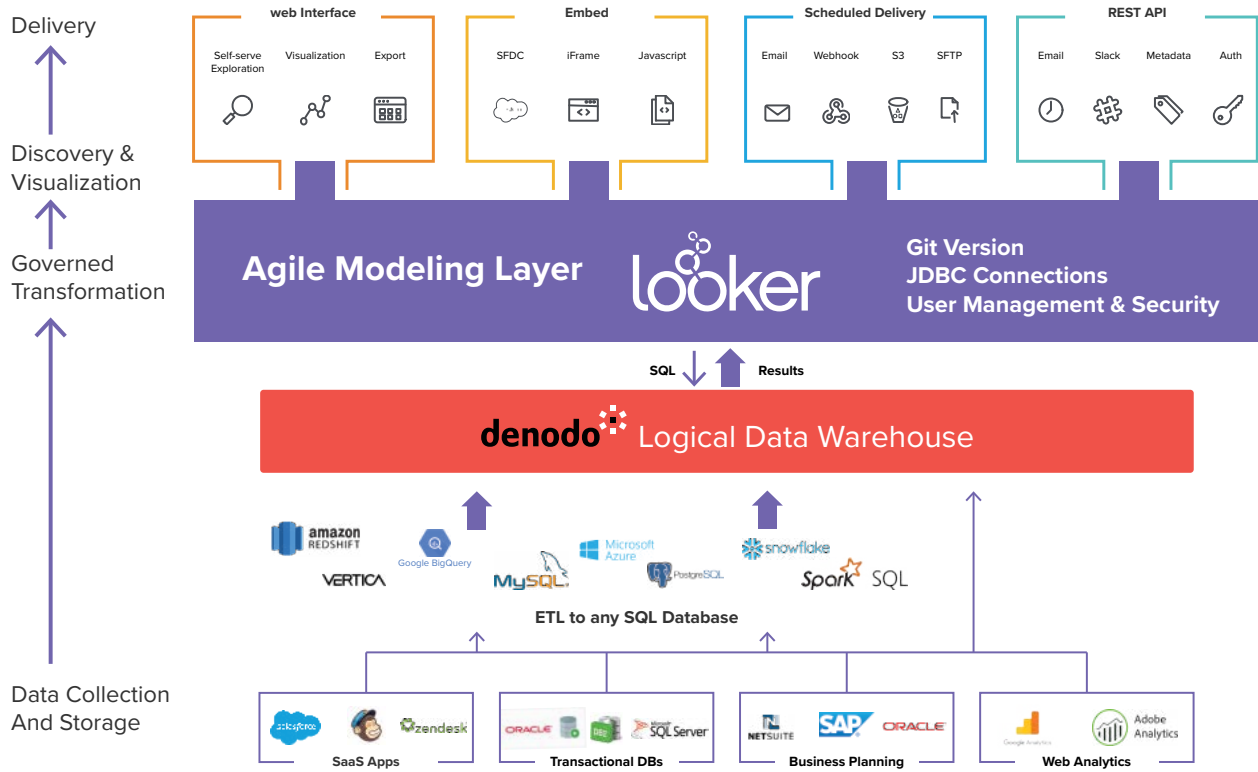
Delivery

Discovery & Visualization

Governed Transformation

Data Collection And Storage

web Interface

Self-serve Exploration

Visualization

Export

Embed

SFDC

iFrame

Javascript

Scheduled Delivery

Email

Webhook

S3

SFTP

REST API

Email

Slack

Metadata

Auth

Agile Modeling Layer

looker

Git Version
JDBC Connections
User Management & Security

SQL

Results

denodo Logical Data Warehouse

amazon REDSHIFT

Google BigQuery

VERTICA

MySQL

Microsoft Azure

PostgreSQL

snowflake

Spark SQL

ETL to any SQL Database

salesforce

zendesk

SaaS Apps

ORACLE

DB2

SQL Server

Transactional DBs

NETSUITE

SAP

ORACLE

Business Planning

Google Analytics

Adobe Analytics

Web Analytics